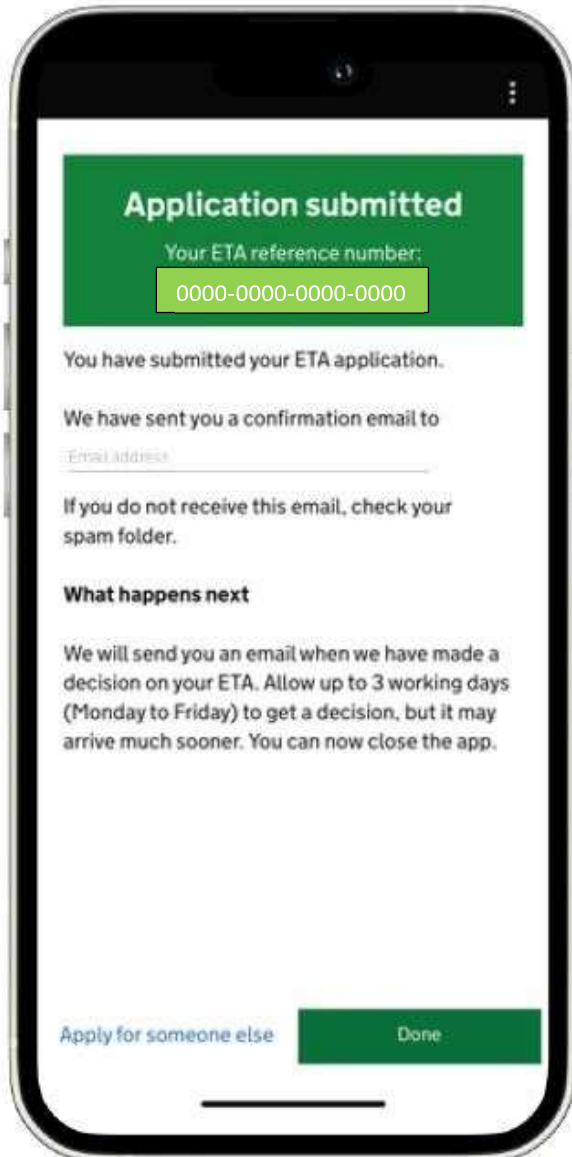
Application submitted

Your ETA reference number:

0000-0000-0000-0000

You have submitted your ETA application.

We have sent you a confirmation email to

Email address

If you do not receive this email, check your spam folder.

What happens next

We will send you an email when we have made a decision on your ETA. Allow up to 3 working days (Monday to Friday) to get a decision, but it may arrive much sooner. You can now close the app.

Apply for someone else

Done